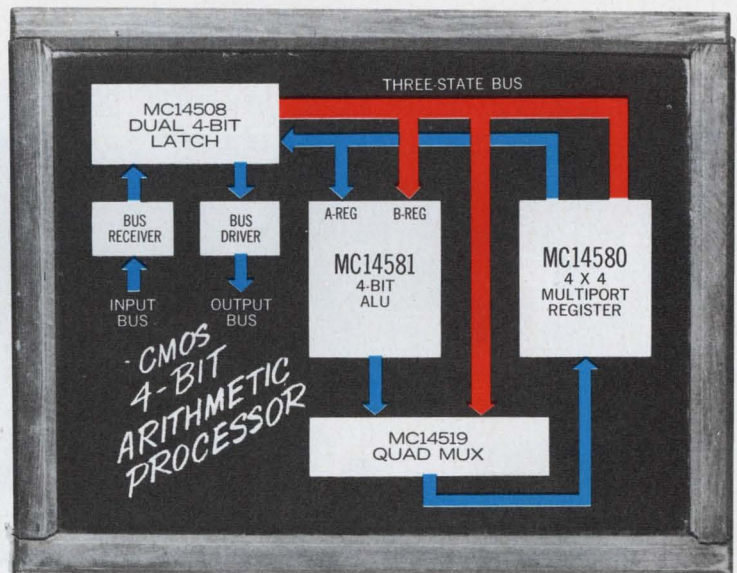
THREE-STATE BUS

MC14508
DUAL 4-BIT
LATCH

BUS
RECEIVER

BUS
DRIVER

INPUT
BUS

OUTPUT
BUS

A-REG

B-REG

MC14581
4-BIT
ALU

MC14580
4 X 4
MULTIPORT
REGISTER

CMOS
4-BIT
ARITHMETIC
PROCESSOR

MC14519
QUAD MUX